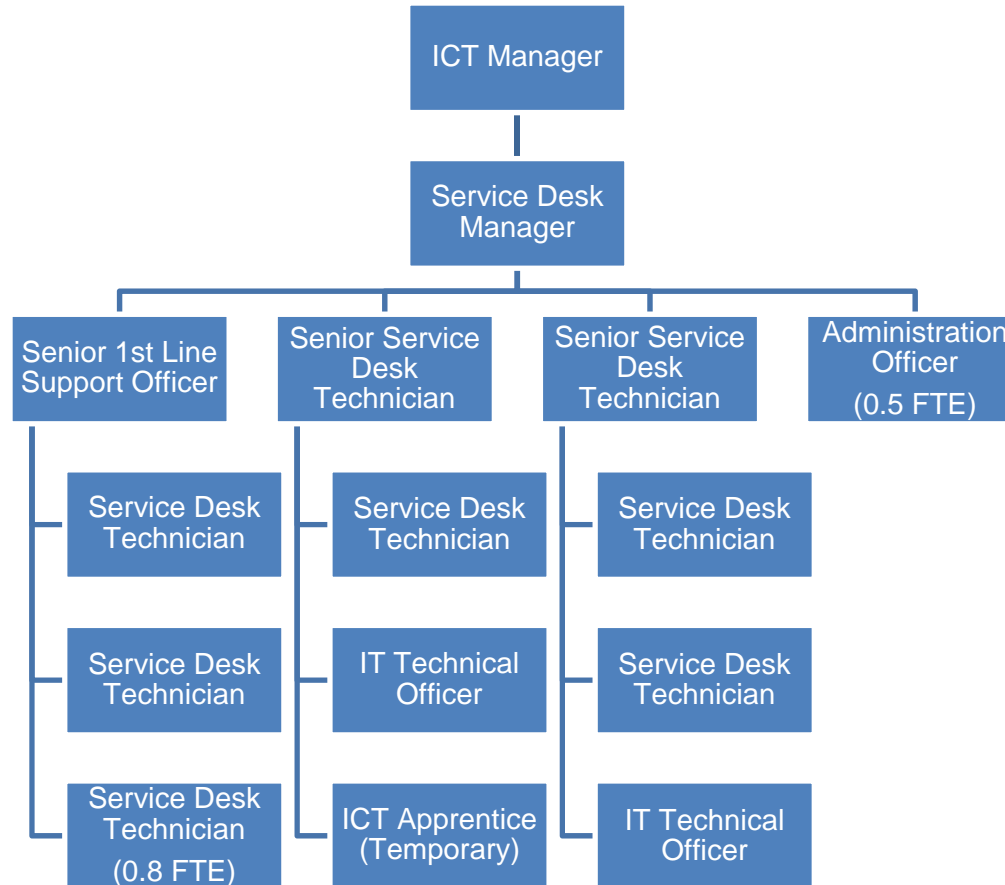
ICT Manager

Service Desk Manager

Senior 1st Line Support Officer

Service Desk Technician

Service Desk Technician

Service Desk Technician (0.8 FTE)

Senior Service Desk Technician

Service Desk Technician

IT Technical Officer

ICT Apprentice (Temporary)

Senior Service Desk Technician

Service Desk Technician

Service Desk Technician

IT Technical Officer

Administration Officer (0.5 FTE)